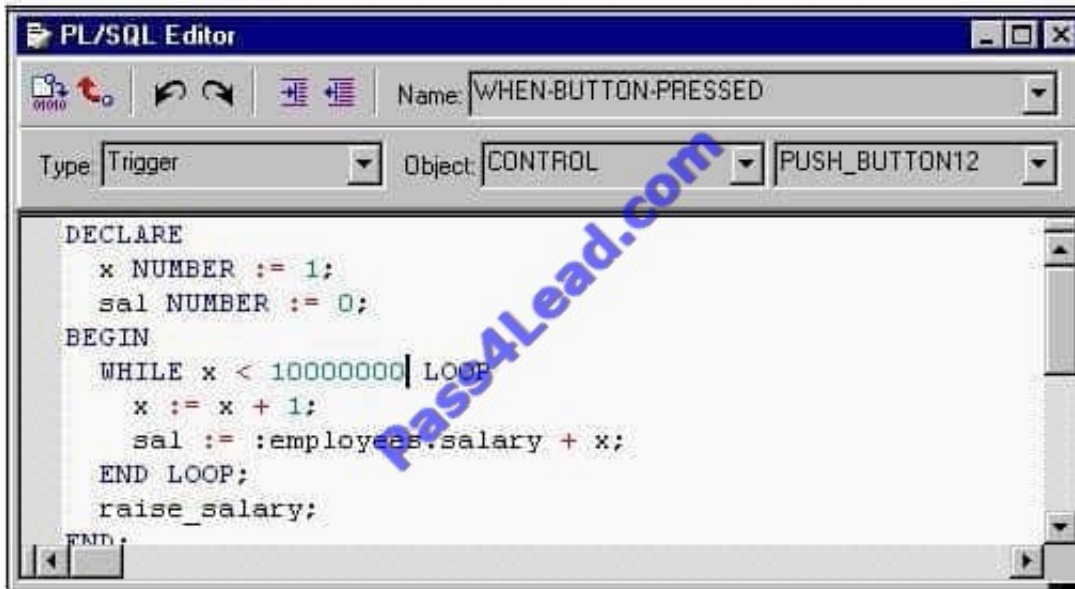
PL/SQL Editor

Name: WHEN-BUTTON-PRESSED

Type Trigger Object: CONTROL PUSH_BUTTON12

DECLARE
  x NUMBER := 1;
  sal NUMBER := 0;
BEGIN
  WHILE x < 10000000 LOOP
    x := x + 1;
    sal := :employees.salary + x;
  END LOOP;
  raise_salary;
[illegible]

pass4Lead.com